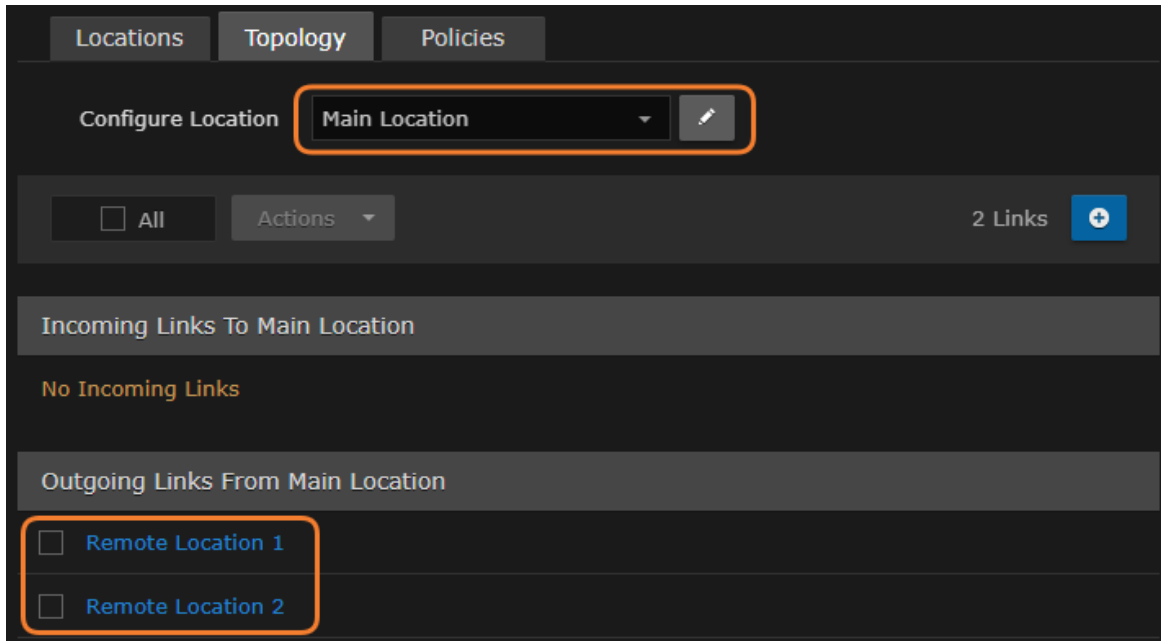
Locations Topology Policies

Configure Location Main Location

All Actions

2 Links

Incoming Links To Main Location

No Incoming Links

Outgoing Links From Main Location

Remote Location 1

Remote Location 2